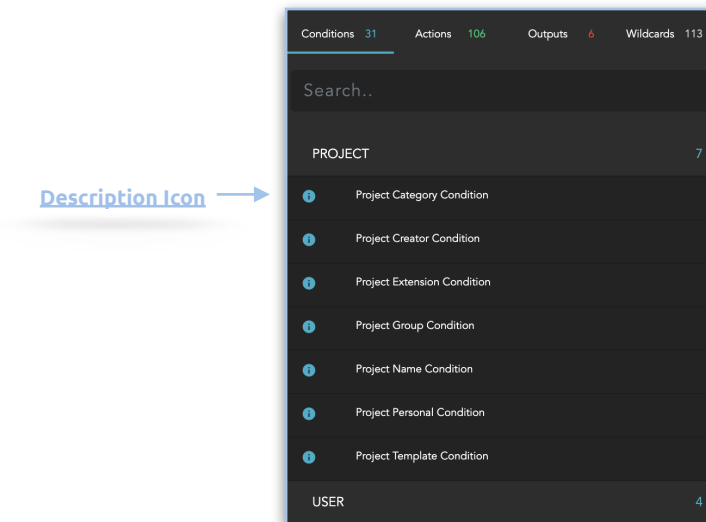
Description Icon

Conditions 31 Actions 106 Outputs 6 Wildcards 113

Search..

PROJECT 7

Project Category Condition

Project Creator Condition

Project Extension Condition

Project Group Condition

Project Name Condition

Project Personal Condition

Project Template Condition

USER 4